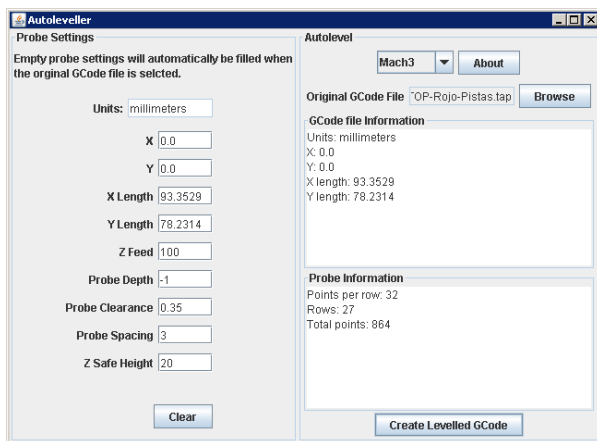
Autoleveller

Probe Settings

Empty probe settings will automatically be filled when the orginal GCode file is selcted.

Units: millimeters

X 0.0

Y 0.0

X Length 93.3529

Y Length 78.2314

Z Feed 100

Probe Depth -1

Probe Clearance 0.35

Probe Spacing 3

Z Safe Height 20

Clear

Autolevel

Mach3

About

Original GCode File 'OP-Rojo-Pistas.tap

Browse

GCode file Information

Units: millimeters
X: 0.0
Y: 0.0
X length: 93.3529
Y length: 78.2314

Probe Information

Points per row: 32
Rows: 27
Total points: 864

Create Levelled GCode